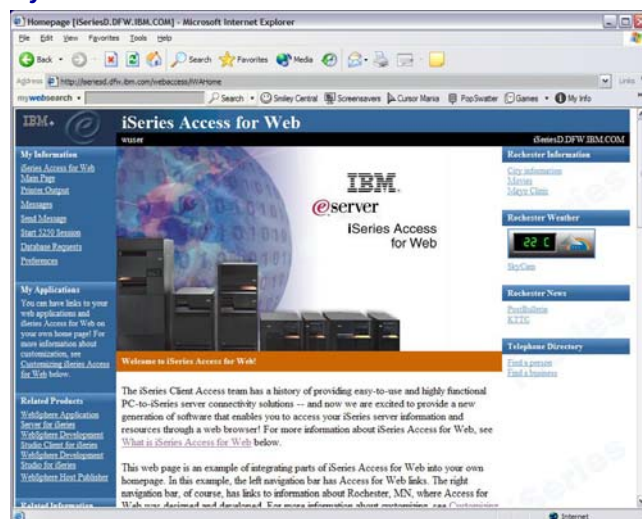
Homepage [iSeriesD.DFW.IBM.COM] - Microsoft Internet Explorer

File Edit View Favorites Tools Help

Back Search Favorites Media

Address http://iseriesd.dfw.ibm.com/webaccess/iWAHome

Links

mywebsearch Search Smiley Central Screensavers Cursor Mania PopSwatter Games My Info

IBM.

iSeries Access for Web

wuser

iSeriesD.DFW.IBM.COM

My Information

iSeries Access for Web Main Page
Printer Output
Messages
Send Message
Start 5250 Session
Database Requests
Preferences

My Applications

You can have links to your web applications and iSeries Access for Web on your own home page! For more information about customization, see Customizing iSeries Access for Web below.

Related Products

WebSphere Application Server for iSeries
WebSphere Development Studio Client for iSeries
WebSphere Development Studio for iSeries
WebSphere Host Publisher

Related Information

IBM.

eserver

iSeries Access for Web

Welcome to iSeries Access for Web!

The iSeries Client Access team has a history of providing easy-to-use and highly functional PC-to-iSeries server connectivity solutions -- and now we are excited to provide a new generation of software that enables you to access your iSeries server information and resources through a web browser! For more information about iSeries Access for Web, see What is iSeries Access for Web below.

This web page is an example of integrating parts of iSeries Access for Web into your own homepage. In this example, the left navigation bar has Access for Web links. The right navigation bar, of course, has links to information about Rochester, MN, where Access for Web was designed and developed. For more information about customizing, see Customizing

Rochester Information

City information
Movies
Mayo Clinic

Rochester Weather

22 C

SkyCam

Rochester News

PostBulletin
KTTC

Telephone Directory

Find a person
Find a business

Internet